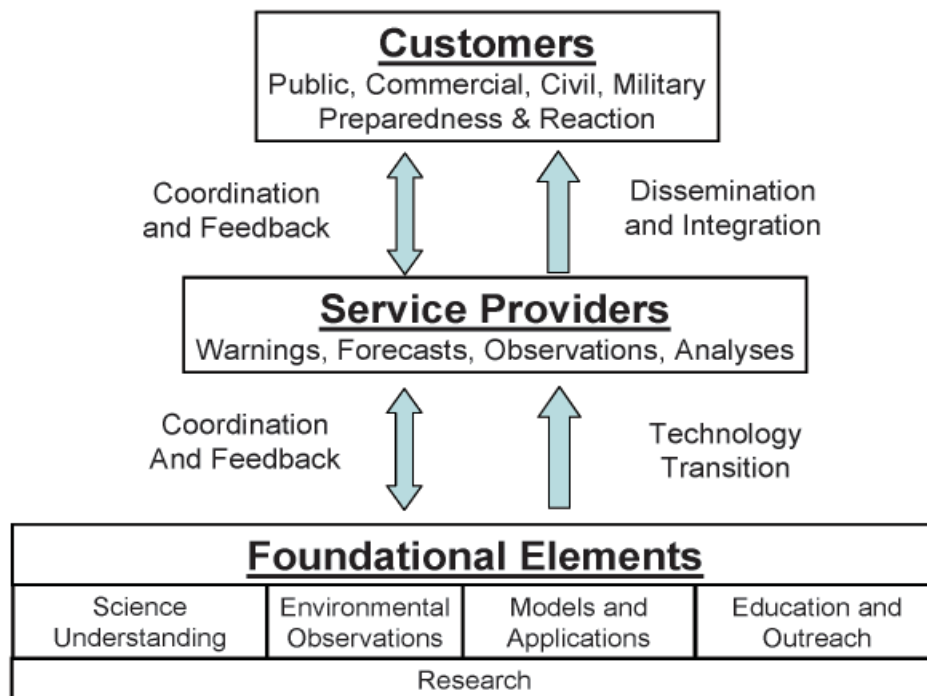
Customers
Public, Commercial, Civil, Military
Preparedness & Reaction

Coordination and Feedback

Dissemination and Integration

Service Providers
Warnings, Forecasts, Observations, Analyses

Coordination And Feedback

Technology Transition

Foundational Elements

| Science Understanding | Environmental Observations | Models and Applications | Education and Outreach |
|---|---|---|---|

Research